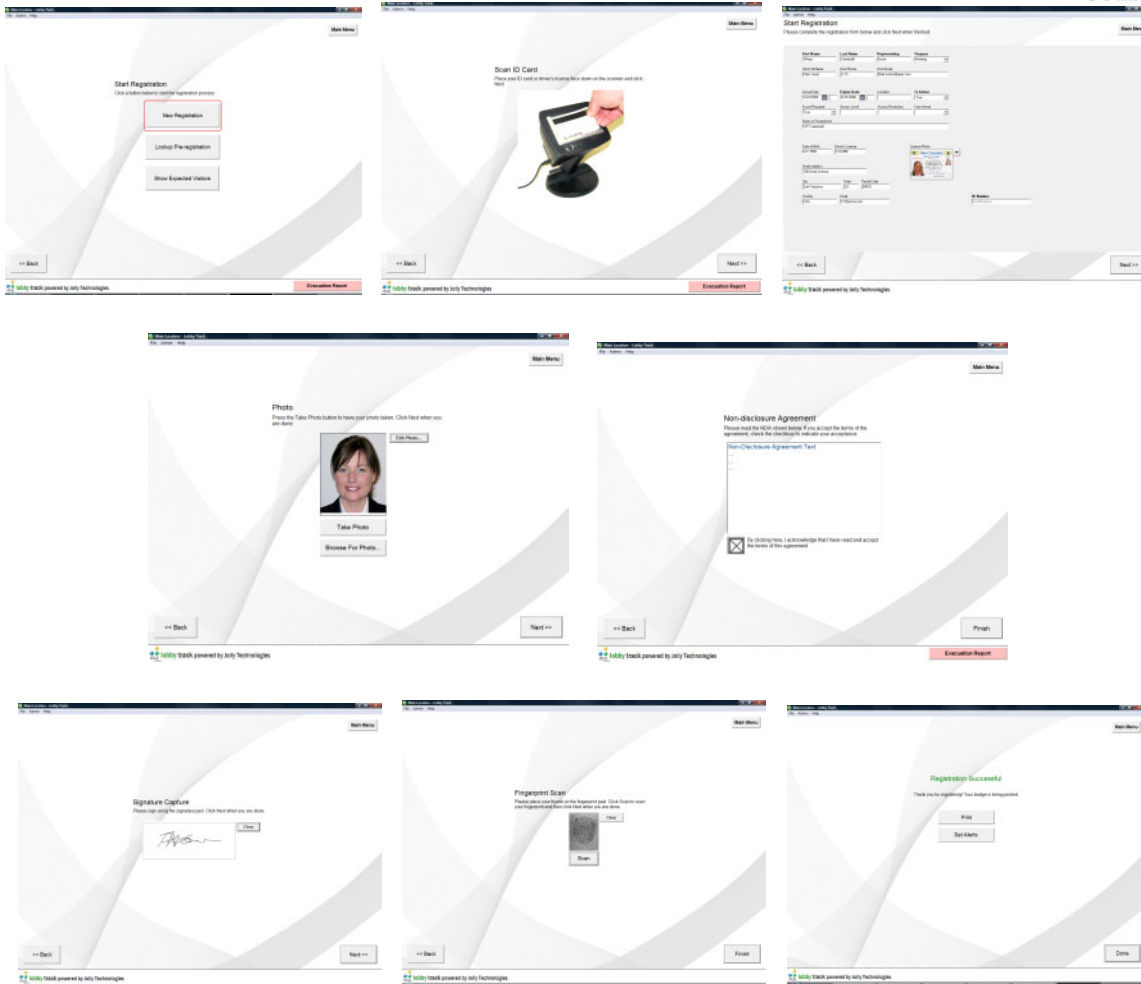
Main Menu

Start Registration
Click a button below to start the registration process

New Registration

Lookup Pre-registration

Show Expected Visitors

<< Back

lobby track powered by Jolly Technologies

Main Menu

Scan ID Card
Place your ID card or driver's license face down on the scanner and click Next.

<< Back

Next >>

lobby track powered by Jolly Technologies

Evacuation Report

Start Registration
Please complete the registration form below and click Next when finished.

Main Menu

First Name
Last Name
Representing
Purpose

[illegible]

Date of Birth
Driver's License

License Photo

Street Address

City
State
Postal Code

Country
Email

ID Number

<< Back

Next >>

lobby track powered by Jolly Technologies

Main Menu

Photo
Press the Take Photo button to have your photo taken. Click Next when you are done.

Edit Photo...

Take Photo

Browse For Photo...

<< Back

Next >>

lobby track powered by Jolly Technologies

Main Menu

Non-disclosure Agreement
Please read the NDA shown below. If you accept the terms of the agreement, check the checkbox to indicate your acceptance.

Non-Disclosure Agreement Text

By clicking here, I acknowledge that I have read and accept the terms of this agreement

<< Back

Finish

lobby track powered by Jolly Technologies

Evacuation Report

Main Menu

Signature Capture
Please sign using the signature pad. Click Next when you are done.

Clear

<< Back

Next >>

lobby track powered by Jolly Technologies

Main Menu

Fingerprint Scan
Please place your thumb on the fingerprint pad. Click Scan to scan your fingerprint and then click Next when you are done.

Clear

Scan

<< Back

Finish

lobby track powered by Jolly Technologies

Main Menu

Registration Successful

Thank you for registering! Your badge is being printed.

Print

Set Alerts

Done

lobby track powered by Jolly Technologies